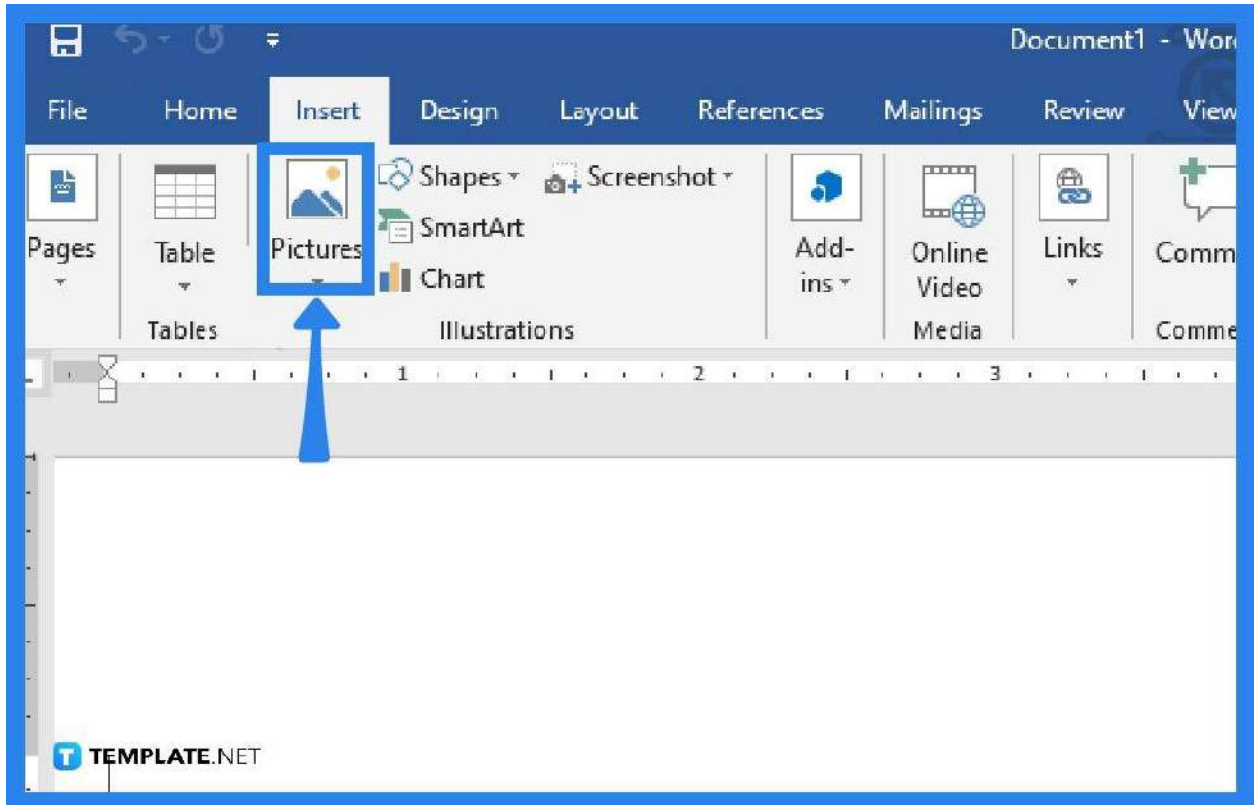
Document1 - Wor

File Home Insert Design Layout References Mailings Review View

Pages

Table

Tables

Pictures

Shapes

Screenshot

SmartArt

Chart

Illustrations

Add-ins

Online Video

Media

Links

Comm

Comme

1 2 3

TEMPLATE.NET